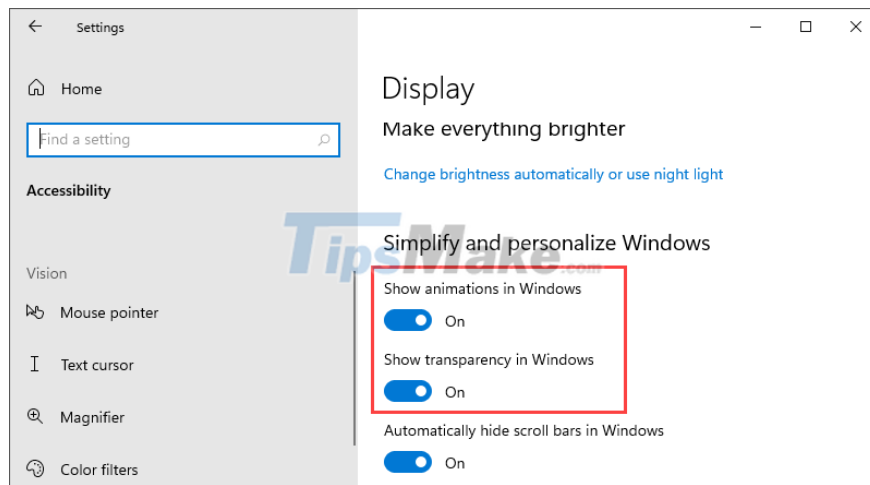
Settings

Home

Find a setting

Accessibility

Vision

Mouse pointer

Text cursor

Magnifier

Color filters

Display

Make everything brighter

Change brightness automatically or use night light

TipsMake.com

Simplify and personalize Windows

Show animations in Windows

On

Show transparency in Windows

On

Automatically hide scroll bars in Windows

On